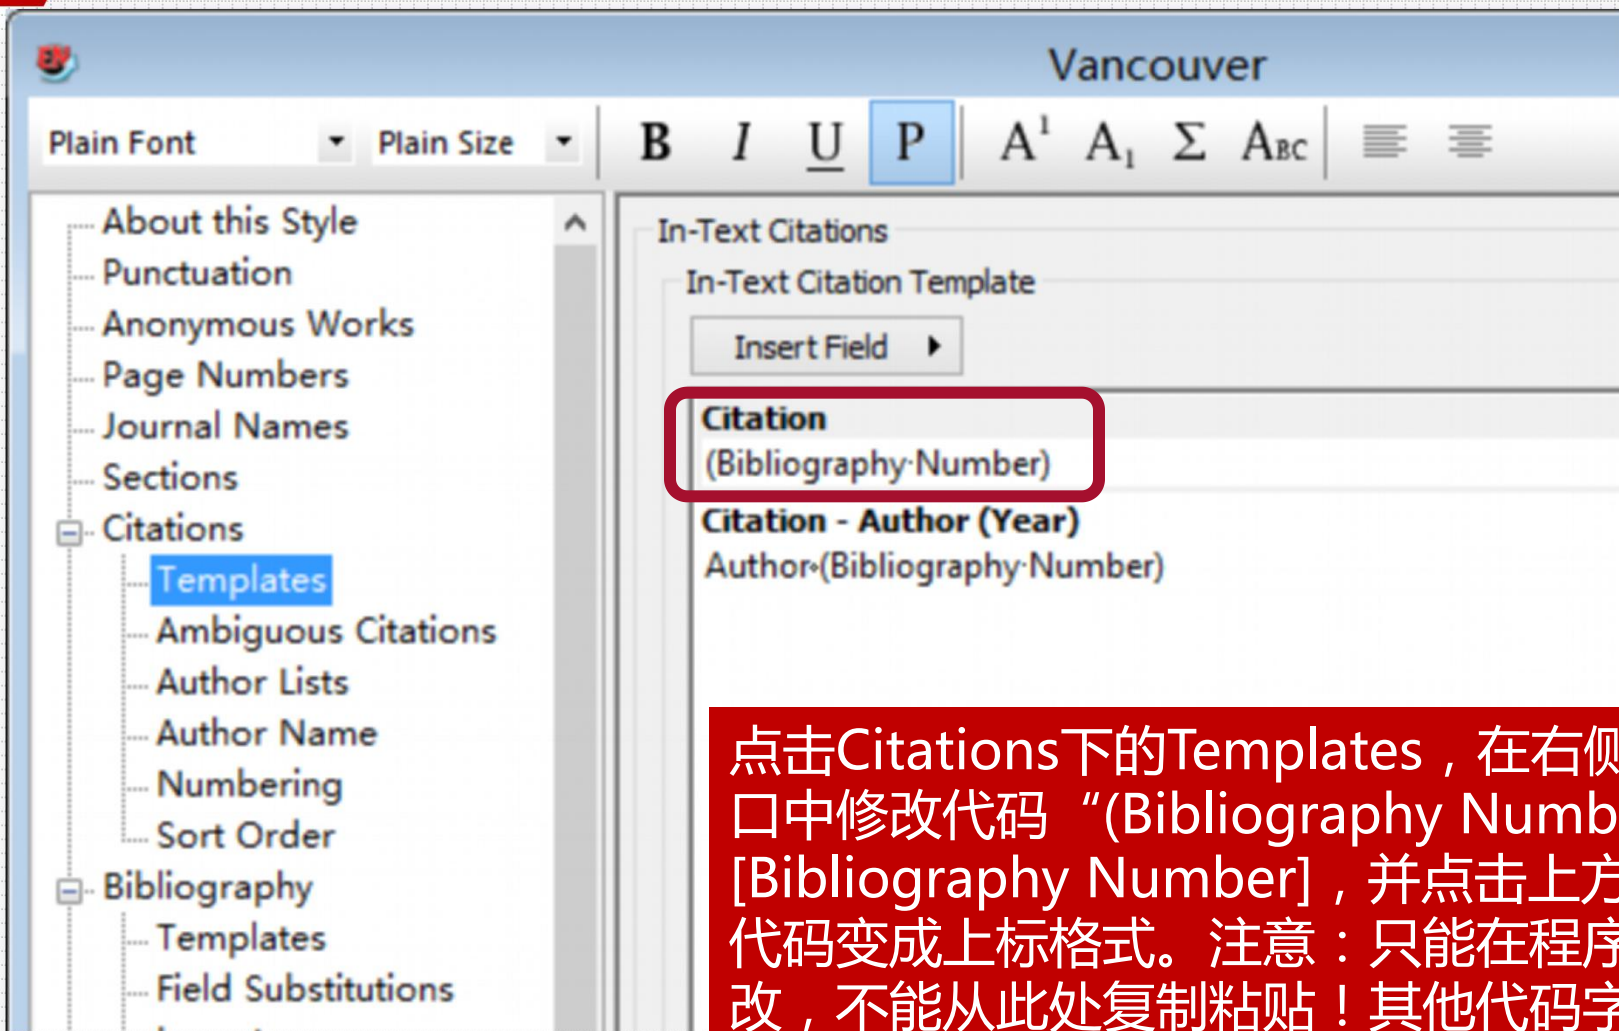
Vancouver

Plain Font
Plain Size
B
I
U
P
$A^1$
$A_1$
Σ
Abc

About this Style
Punctuation
Anonymous Works
Page Numbers
Journal Names
Sections
Citations
Templates
Ambiguous Citations
Author Lists
Author Name
Numbering
Sort Order
Bibliography
Templates
Field Substitutions

In-Text Citations
In-Text Citation Template
Insert Field
Citation
(Bibliography·Number)
Citation - Author (Year)
Author·(Bibliography·Number)

点击Citations下的Templates，在右侧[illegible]口中修改代码“(Bibliography Numb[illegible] [Bibliography Number]，并点击上方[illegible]代码变成上标格式。注意：只能在程序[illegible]改，不能从此处复制粘贴！其他代码字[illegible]